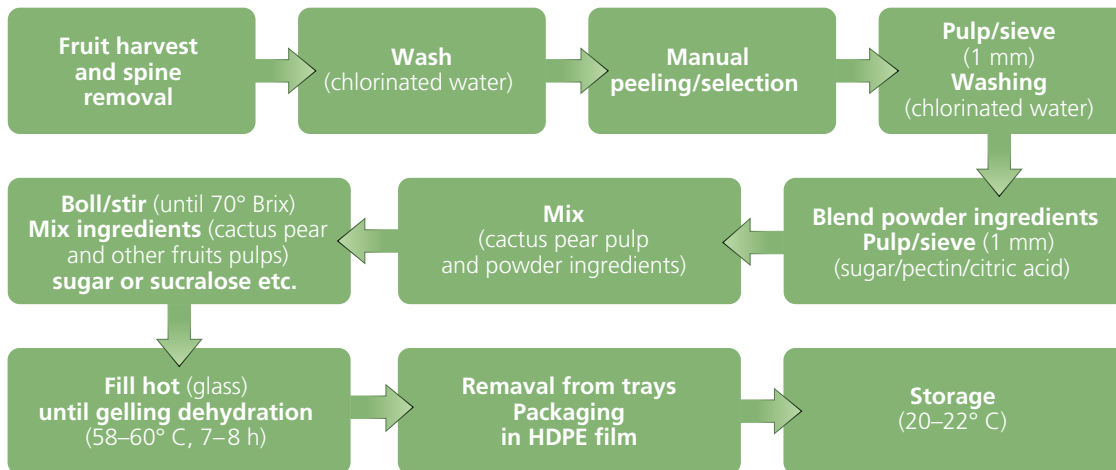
Fruit harvest and spine removal

Wash (chlorinated water)

Manual peeling/selection

Pulp/sieve (1 mm) Washing (chlorinated water)

Blend powder ingredients Pulp/sieve (1 mm) (sugar/pectin/citric acid)

Mix (cactus pear pulp and powder ingredients)

Boll/stir (until 70° Brix) Mix ingredients (cactus pear and other fruits pulps) sugar or sucralose etc.

Fill hot (glass) until gelling dehydration (58–60° C, 7–8 h)

Remaval from trays Packaging in HDPE film

Storage (20–22° C)